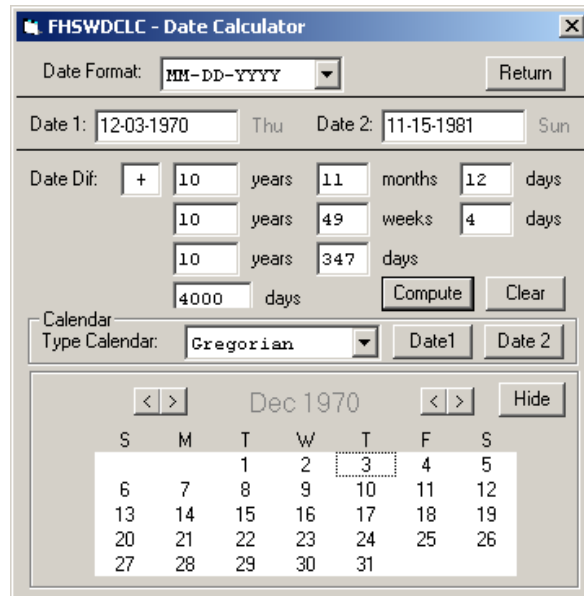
FHSWDCLC - Date Calculator

Date Format: MM-DD-YYYY Return

Date 1: 12-03-1970 Thu Date 2: 11-15-1981 Sun

Date Dif: + 10 years 11 months 12 days

10 years 49 weeks 4 days

10 years 347 days

4000 days Compute Clear

Calendar
Type Calendar: Gregorian Date1 Date 2

< > Dec 1970 < > Hide

| S | M | T | W | T | F | S |
|---|---|---|---|---|---|---|
| | | 1 | 2 | 3 | 4 | 5 |
| 6 | 7 | 8 | 9 | 10 | 11 | 12 |
| 13 | 14 | 15 | 16 | 17 | 18 | 19 |
| 20 | 21 | 22 | 23 | 24 | 25 | 26 |
| 27 | 28 | 29 | 30 | 31 | | |